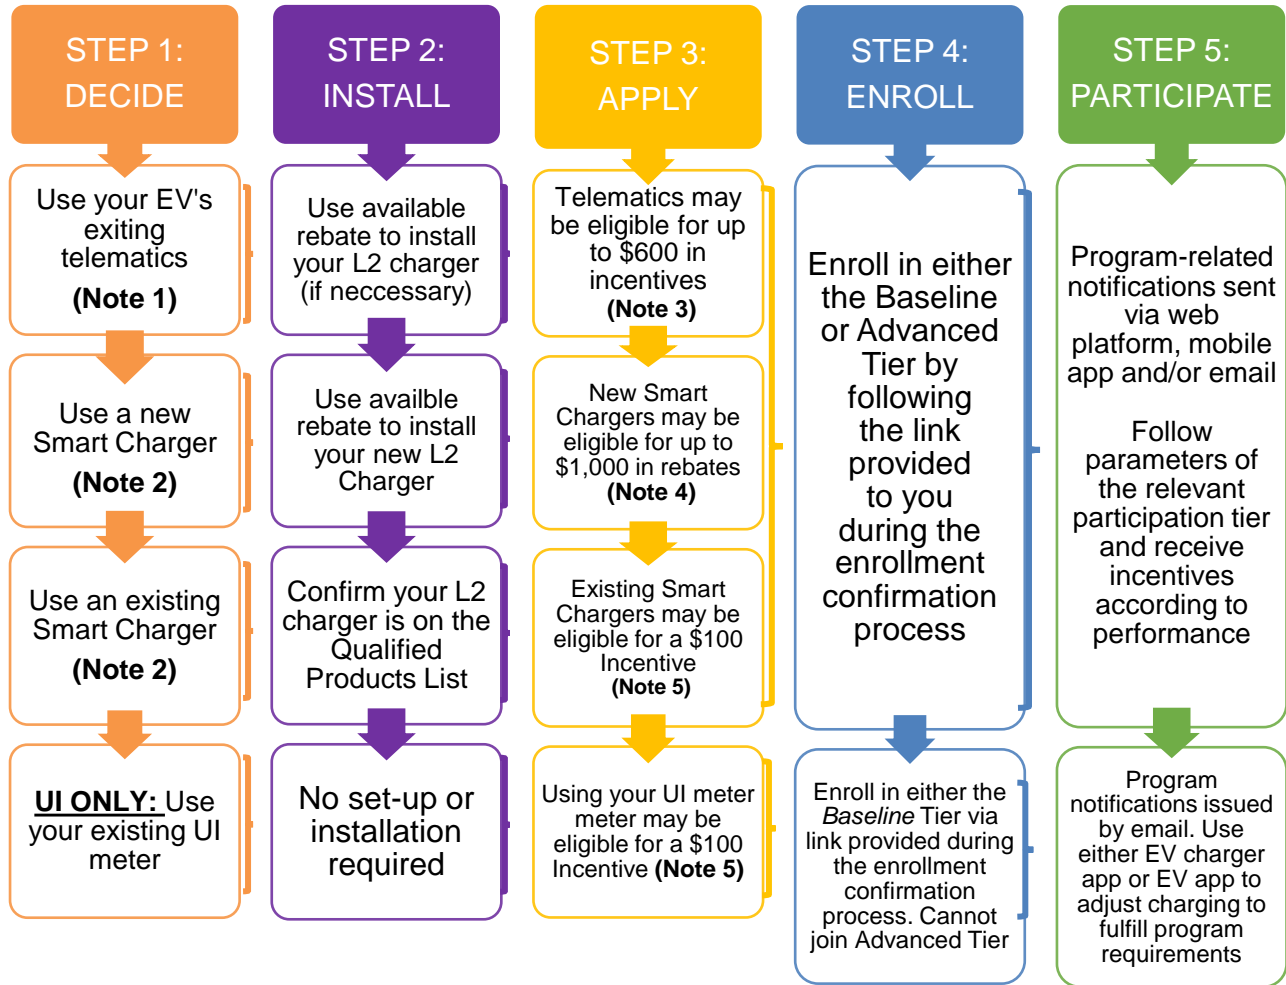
STEP 1: DECIDE

Use your EV's exiting telematics **(Note 1)**

Use a new Smart Charger **(Note 2)**

Use an existing Smart Charger **(Note 2)**

**UI ONLY:** Use your existing UI meter

STEP 2: INSTALL

Use available rebate to install your L2 charger (if neccessary)

Use availble rebate to install your new L2 Charger

Confirm your L2 charger is on the Qualified Products List

No set-up or installation required

STEP 3: APPLY

Telematics may be eligible for up to $600 in incentives **(Note 3)**

New Smart Chargers may be eligible for up to $1,000 in rebates **(Note 4)**

Existing Smart Chargers may be eligible for a $100 Incentive **(Note 5)**

Using your UI meter meter may be eligible for a $100 Incentive **(Note 5)**

STEP 4: ENROLL

Enroll in either the Baseline or Advanced Tier by following the link provided to you during the enrollment confirmation process

Enroll in either the *Baseline* Tier via link provided during the enrollment confirmation process. Cannot join Advanced Tier

STEP 5: PARTICIPATE

Program-related notifications sent via web platform, mobile app and/or email

Follow parameters of the relevant participation tier and receive incentives according to performance

Program notifications issued by email. Use either EV charger app or EV app to adjust charging to fulfill program requirements